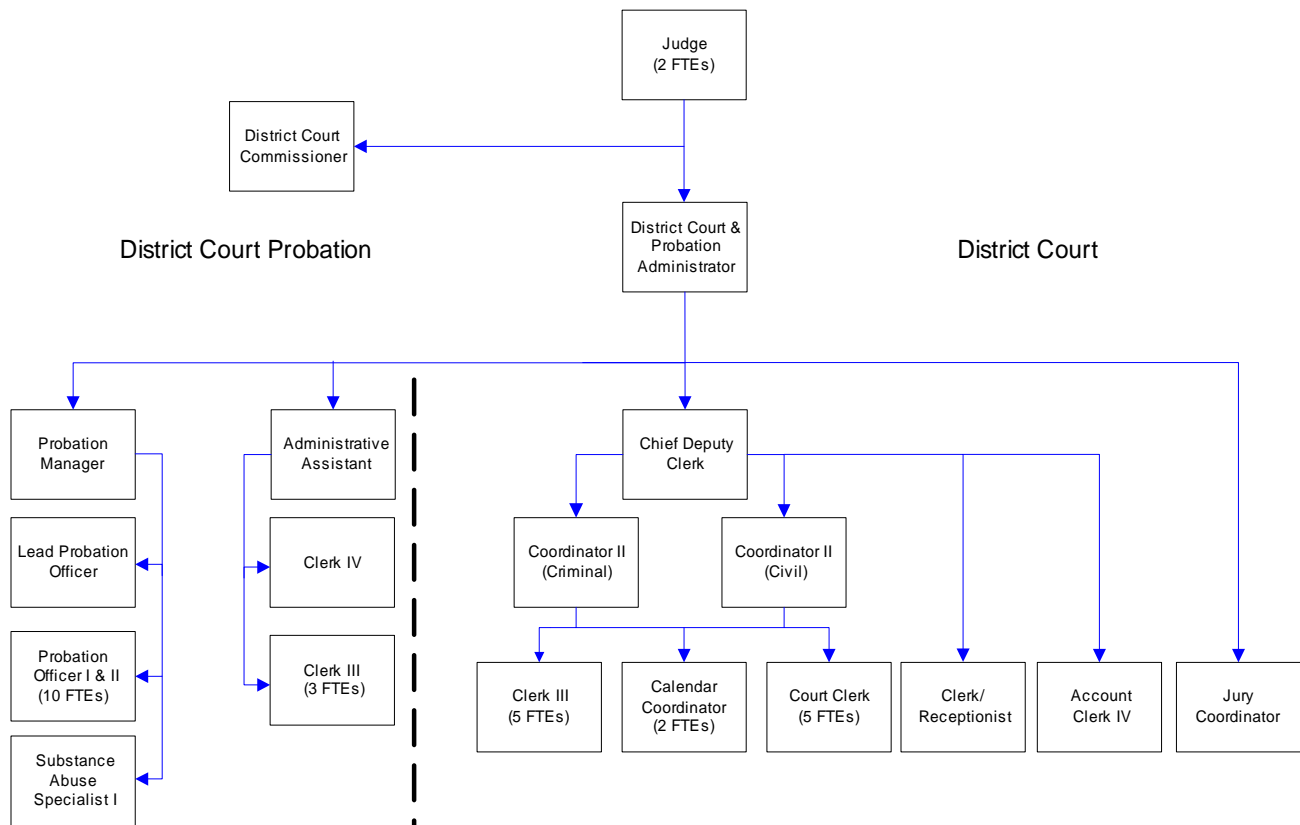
Judge
(2 FTEs)

District Court Commissioner

District Court & Probation Administrator

District Court Probation

District Court

Probation Manager

Lead Probation Officer

Probation Officer I & II
(10 FTEs)

Substance Abuse Specialist I

Administrative Assistant

Clerk IV

Clerk III
(3 FTEs)

Chief Deputy Clerk

Coordinator II
(Criminal)

Coordinator II
(Civil)

Clerk III
(5 FTEs)

Calendar Coordinator
(2 FTEs)

Court Clerk
(5 FTEs)

Clerk/
Receptionist

Account Clerk IV

Jury Coordinator